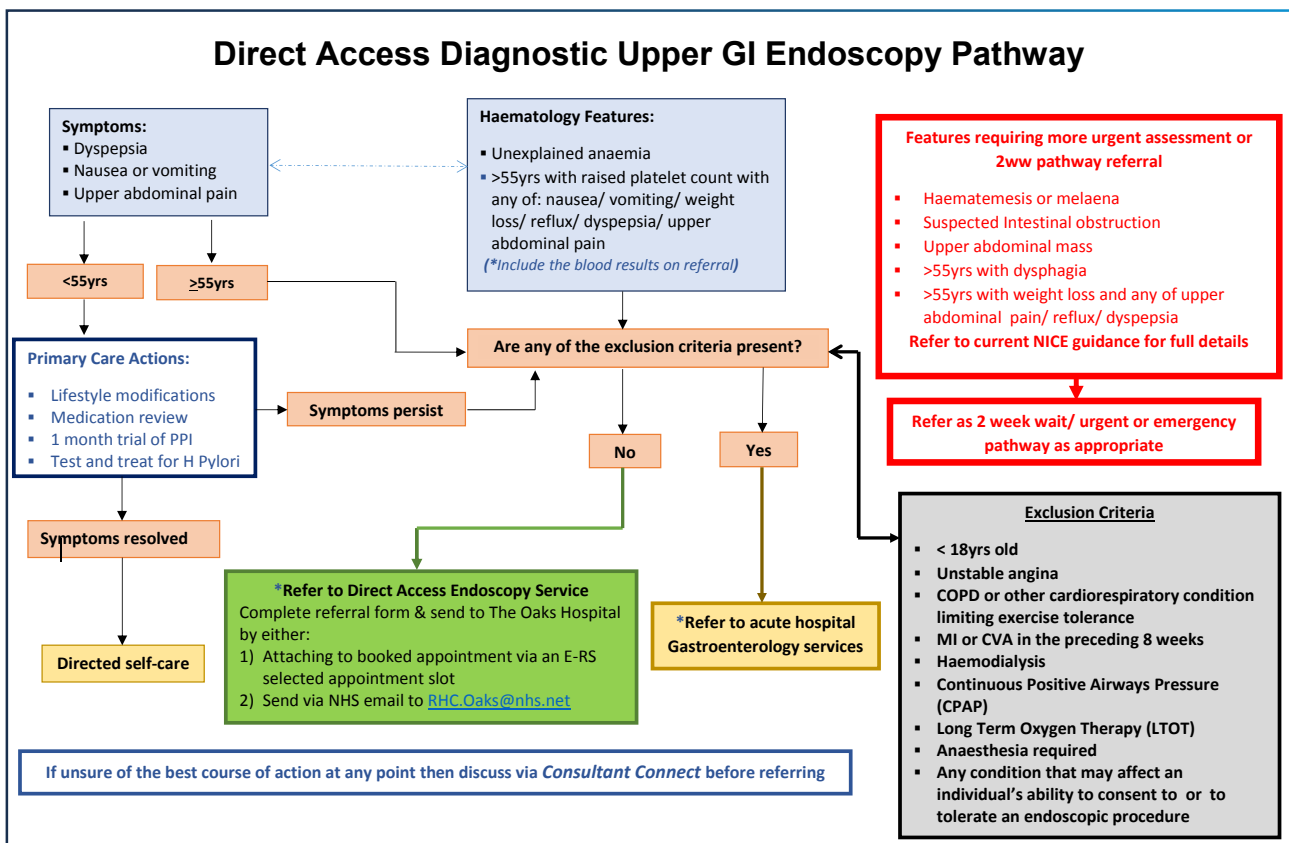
Direct Access Diagnostic Upper GI Endoscopy Pathway

Symptoms:
▪ Dyspepsia
▪ Nausea or vomiting
▪ Upper abdominal pain

Haematology Features:
▪ Unexplained anaemia
▪ >55yrs with raised platelet count with any of: nausea/ vomiting/ weight loss/ reflux/ dyspepsia/ upper abdominal pain
(*Include the blood results on referral)

Features requiring more urgent assessment or 2ww pathway referral
▪ Haematemesis or melaena
▪ Suspected Intestinal obstruction
▪ Upper abdominal mass
▪ >55yrs with dysphagia
▪ >55yrs with weight loss and any of upper abdominal pain/ reflux/ dyspepsia
Refer to current NICE guidance for full details

<55yrs

$\geq$55yrs

Are any of the exclusion criteria present?

Primary Care Actions:
▪ Lifestyle modifications
▪ Medication review
▪ 1 month trial of PPI
▪ Test and treat for H Pylori

Symptoms persist

Refer as 2 week wait/ urgent or emergency pathway as appropriate

No

Yes

Symptoms resolved

Exclusion Criteria
▪ < 18yrs old
▪ Unstable angina
▪ COPD or other cardiorespiratory condition limiting exercise tolerance
▪ MI or CVA in the preceding 8 weeks
▪ Haemodialysis
▪ Continuous Positive Airways Pressure (CPAP)
▪ Long Term Oxygen Therapy (LTOT)
▪ Anaesthesia required
▪ Any condition that may affect an individual's ability to consent to or to tolerate an endoscopic procedure

*Refer to Direct Access Endoscopy Service
Complete referral form & send to The Oaks Hospital by either:
1) Attaching to booked appointment via an E-RS selected appointment slot
2) Send via NHS email to RHC.Oaks@nhs.net

*Refer to acute hospital Gastroenterology services

Directed self-care

If unsure of the best course of action at any point then discuss via Consultant Connect before referring